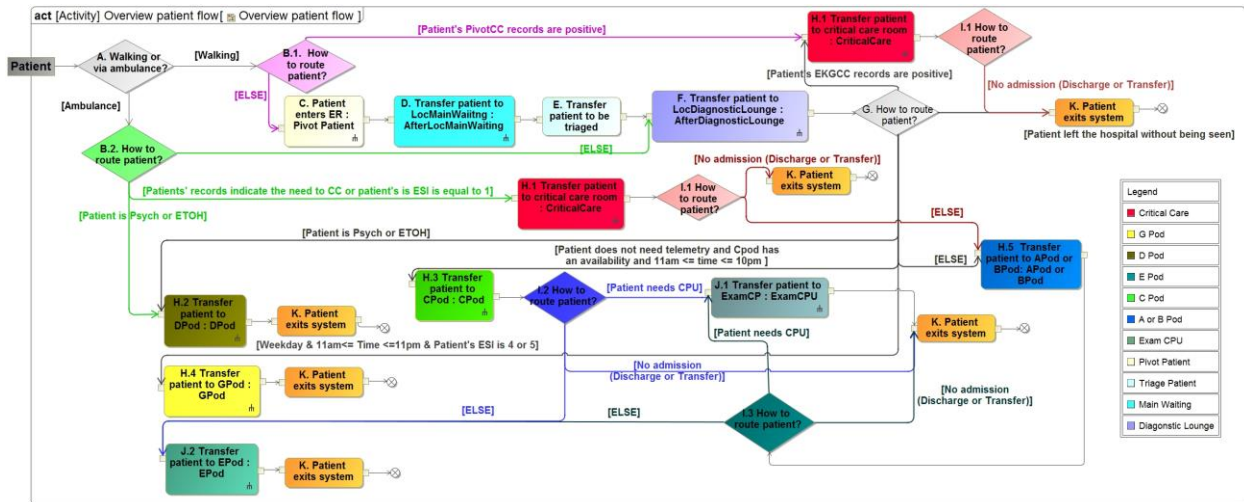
act [Activity] Overview patient flow[ Overview patient flow ]

Patient

A. Walking or via ambulance?

[Walking]

B.1. How to route patient?

[Patient's PivotCC records are positive]

H.1 Transfer patient to critical care room : CriticalCare

I.1 How to route patient?

[No admission (Discharge or Transfer)]

K. Patient exits system

[Patient left the hospital without being seen]

[Patient's EKGCC records are positive]

[ELSE]

C. Patient enters ER : Pivot Patient

D. Transfer patient to LocMainWaiitng : AfterLocMainWaiting

E. Transfer patient to be triaged

F. Transfer patient to LocDiagnosticLounge : AfterDiagnosticLounge

G. How to route patient?

[Ambulance]

B.2. How to route patient?

[ELSE]

[No admission (Discharge or Transfer)]

K. Patient exits system

[Patients' records indicate the need to CC or patient's is ESI is equal to 1]

H.1 Transfer patient to critical care room : CriticalCare

I.1 How to route patient?

[ELSE]

[Patient is Psych or ETOH]

[Patient is Psych or ETOH]

[Patient does not need telemetry and Cpod has an availability and 11am <= time <= 10pm ]

[ELSE]

H.5 Transfer patient to APod or BPod: APod or BPod

H.3 Transfer patient to CPod : CPod

I.2 How to route patient?

[Patient needs CPU]

J.1 Transfer patient to ExamCP : ExamCPU

[Patient needs CPU]

H.2 Transfer patient to DPod : DPod

K. Patient exits system

[Weekday & 11am<= Time <=11pm & Patient's ESI is 4 or 5]

K. Patient exits system

H.4 Transfer patient to GPod : GPod

K. Patient exits system

[No admission (Discharge or Transfer)]

[No admission (Discharge or Transfer)]

[ELSE]

[ELSE]

I.3 How to route patient?

J.2 Transfer patient to EPod : EPod

K. Patient exits system

Legend
Critical Care
G Pod
D Pod
E Pod
C Pod
A or B Pod
Exam CPU
Pivot Patient
Triage Patient
Main Waiting
Diagonstic Lounge